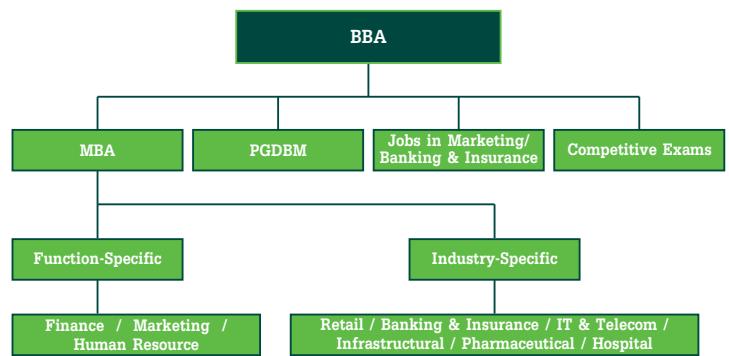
BBA

MBA

PGDBM

Jobs in Marketing/ Banking & Insurance

Competitive Exams

Function-Specific

Industry-Specific

Finance / Marketing / Human Resource

Retail / Banking & Insurance / IT & Telecom / Infrastructural / Pharmaceutical / Hospital